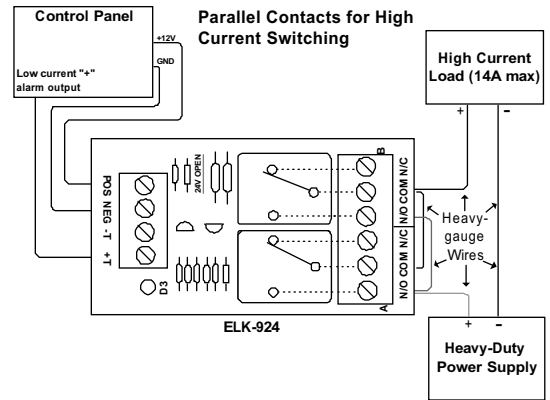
Control Panel

+12V

GND

Low current "+" alarm output

Parallel Contacts for High Current Switching

High Current Load (14A max)

+

-

POS NEG -T +T

24V OPEN

D3

B

N/C COM N/O

N/C COM N/O

A

Heavy-gauge Wires

ELK-924

+

-

Heavy-Duty Power Supply